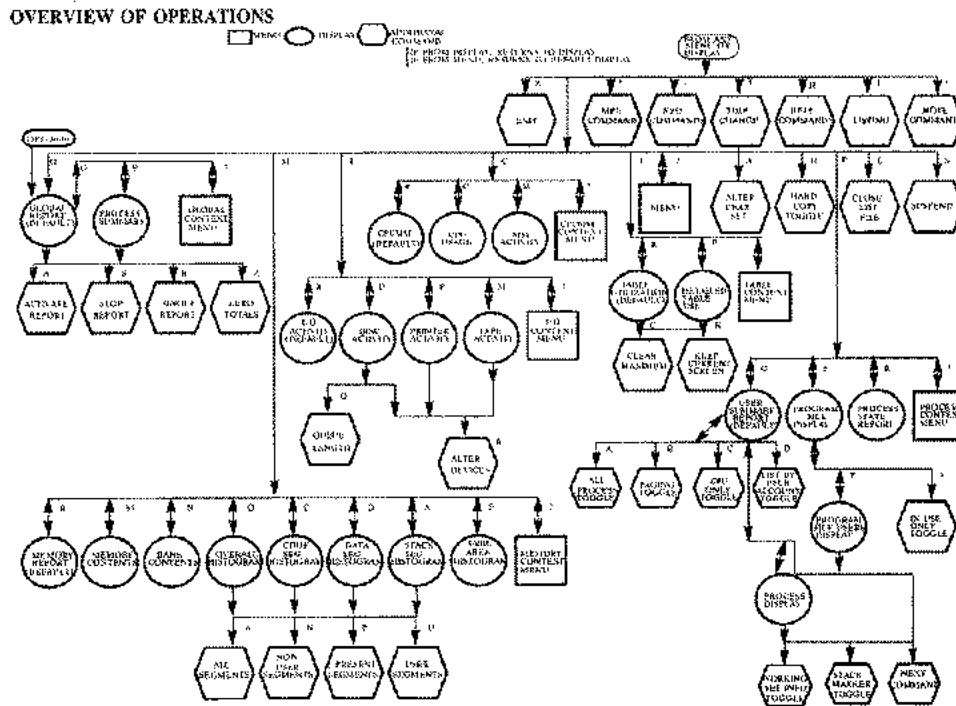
OVERVIEW OF OPERATIONS

MENU DISPLAY ADDITIONAL COMMAND

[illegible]
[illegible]

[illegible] DISPLAY

EXIT
MPE COMMAND
SYST COMMANDS
TIME CHANGE
HELP COMMANDS
LISTING
MORE COMMANDS

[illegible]

GLOBAL HISTORY (DEFAULT)
PROCESS SUMMARY
GLOBAL CONTENTS MENU

AUTO ARE REPORT
STOP REPORT
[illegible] REPORT
ZERO TOTALS

CPU/MM (DEFAULT)
CPU USAGE
MISC ACTIVITY
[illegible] CONTENTS MENU

I/O ACTIVITY (DEFAULT)
DISC ACTIVITY
PRINTER ACTIVITY
TAPE ACTIVITY
I/O CONTENTS MENU

QUEUE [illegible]
ALTER DEVICES

MENU
ALTER CHAR SET
HARD COPY TOGGLE
CLOSE LIST FILE
SUSPEND

TABLE UTILIZATION (DEFAULT)
DETAILED TABLE USE
TABLE CONTENTS MENU

CLEAR MAXIMUM
KEEP CURRENT SCREEN

USER SUMMARY REPORT (DEFAULT)
PROGRAM FILE DISPLAY
PROCESS STATE REPORT
PROCESS CONTENTS MENU

ALL PROCESS TOGGLE
PAGING TOGGLE
CPU ONLY TOGGLE
LIST BY USER ACCOUNT TOGGLE

PROGRAM FILE USERS DISPLAY
IN USE ONLY TOGGLE

PROCESS DISPLAY

WORKING SET INFO TOGGLE
STACK MARKER TOGGLE
NEXT COMMAND

MEMORY REPORT (DEFAULT)
MEMORY CONTENTS
BANK CONTENTS
OVERALL HISTOGRAM
CODE SEG HISTOGRAM
DATA SEG HISTOGRAM
STACK SEG HISTOGRAM
SWAP AREA HISTOGRAM
MEMORY CONTENTS MENU

ALL SEGMENTS
NON USER SEGMENTS
PRESENT SEGMENTS
USER SEGMENTS